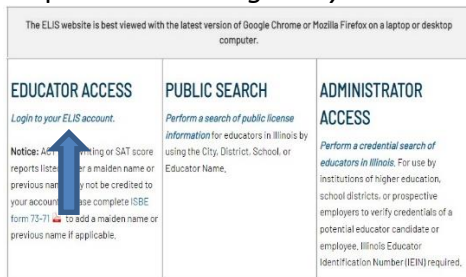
The ELIS website is best viewed with the latest version of Google Chrome or Mozilla Firefox on a laptop or desktop computer.

EDUCATOR ACCESS

Login to your ELIS account.

Notice: AC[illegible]ing or SAT score reports liste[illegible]er a maiden name or previous nam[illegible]y not be credited to your accoun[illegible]ase complete ISBE form 73-71 to add a maiden name or previous name if applicable.

PUBLIC SEARCH

Perform a search of public license information for educators in Illinois by using the City, District, School, or Educator Name.

ADMINISTRATOR ACCESS

Perform a credential search of educators in Illinois. For use by institutions of higher education, school districts, or prospective employers to verify credentials of a potential educator candidate or employee. Illinois Educator Identification Number (IEIN) required.